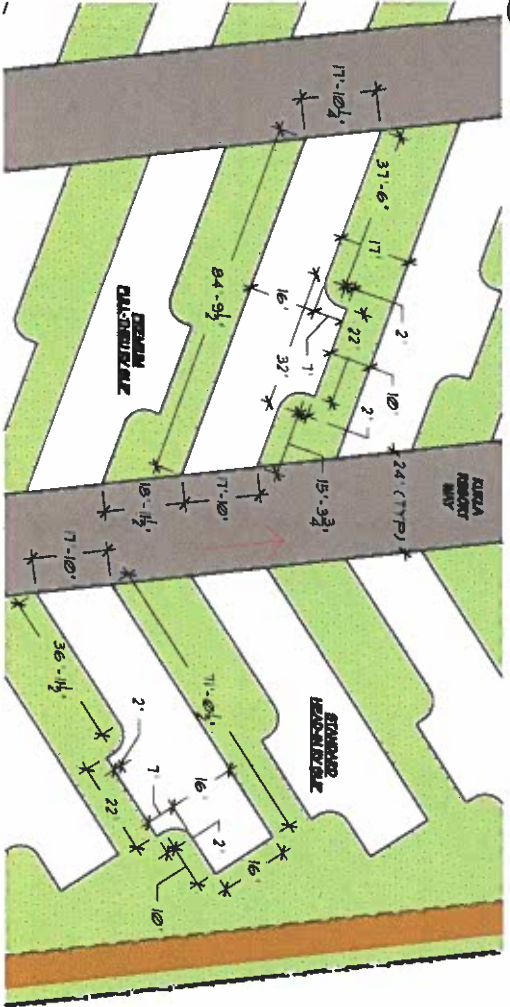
17'-10$\frac{1}{4}$"

37'-6"

17'

84'-9$\frac{1}{4}$"

PREMIUM
DUAL-DRIVE BLVD

16'

22'

2'

7'

32'

10'

2'

18'-11$\frac{1}{2}$"

17'-10"

15'-3$\frac{3}{4}$"

24' (TYP)

KUALA
RESORT
WAY

17'-10"

36'-11$\frac{1}{2}$"

71'-0$\frac{1}{2}$"

STANDARD
BEACH BLVD

2'

7'

16'

22'

2'

16'

10'